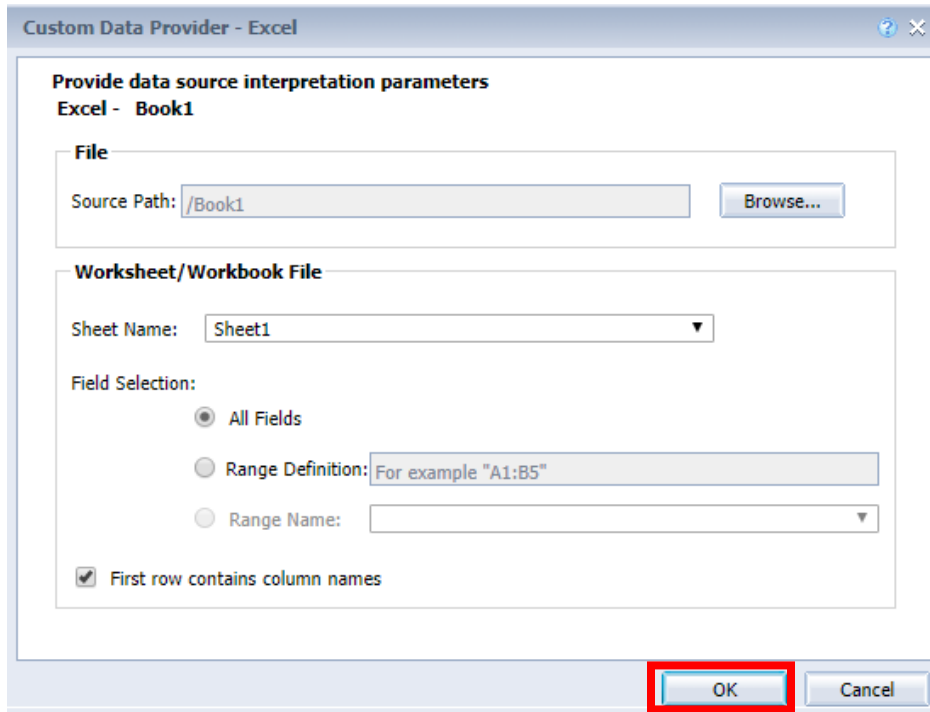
Custom Data Provider - Excel

Provide data source interpretation parameters
Excel - Book1

File

Source Path: /Book1

Browse...

Worksheet/Workbook File

Sheet Name: Sheet1

Field Selection:

All Fields

Range Definition: For example "A1:B5"

Range Name:

First row contains column names

OK

Cancel